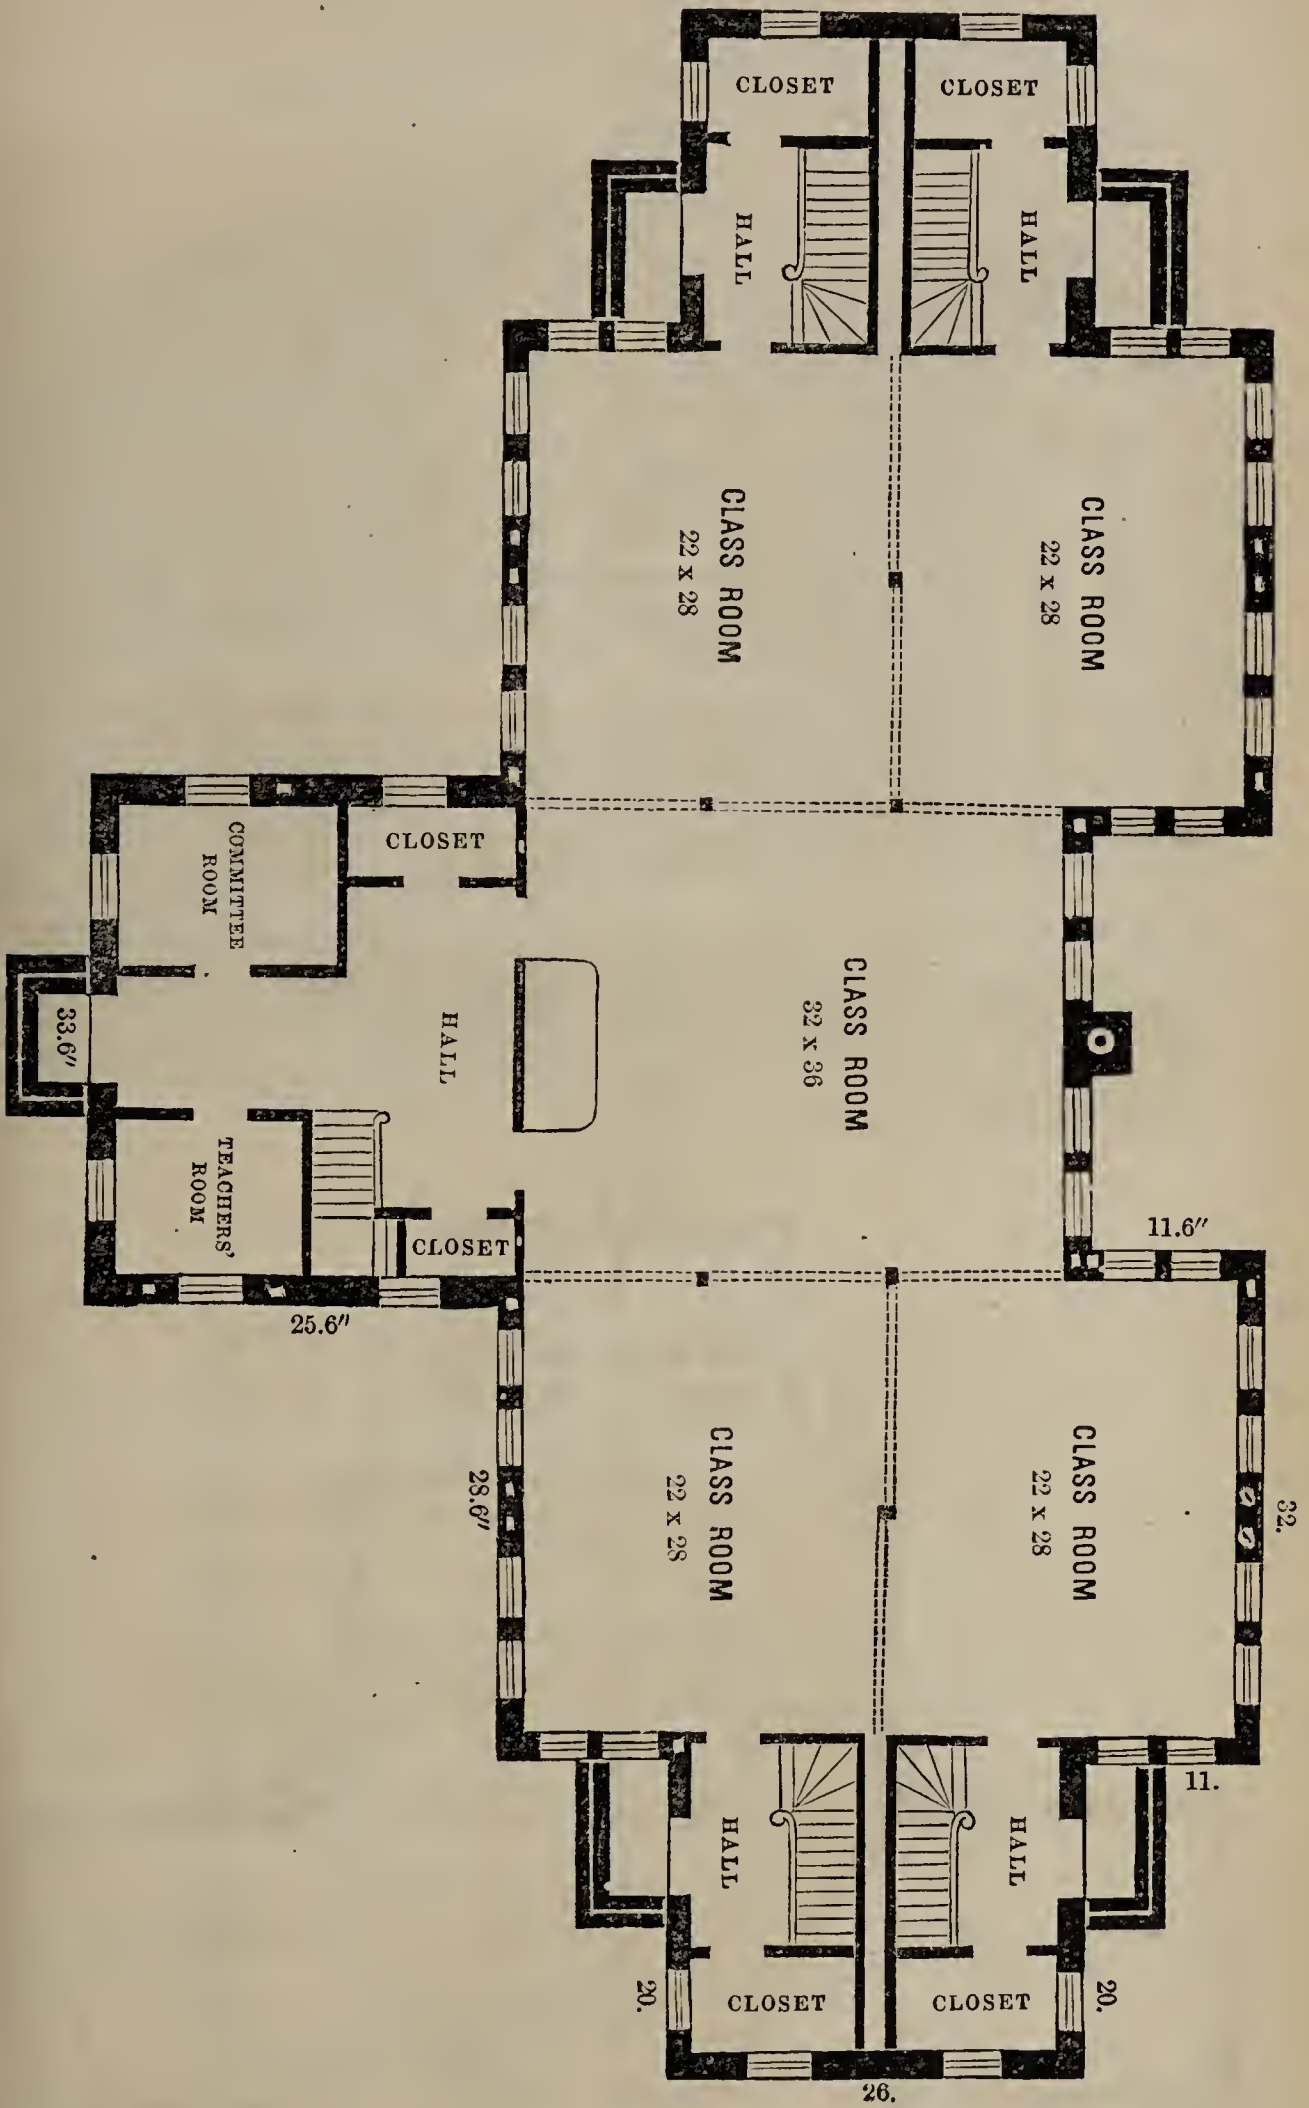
CLOSET
CLOSET
HALL
HALL
CLASS ROOM
22 x 28
CLASS ROOM
22 x 28
COMMITTEE ROOM
CLOSET
33.6″
HALL
CLASS ROOM
32 x 36
TEACHERS' ROOM
CLOSET
11.6″
25.6″
28.6″
CLASS ROOM
22 x 28
CLASS ROOM
22 x 28
32.
11.
HALL
HALL
20.
CLOSET
CLOSET
20.
26.